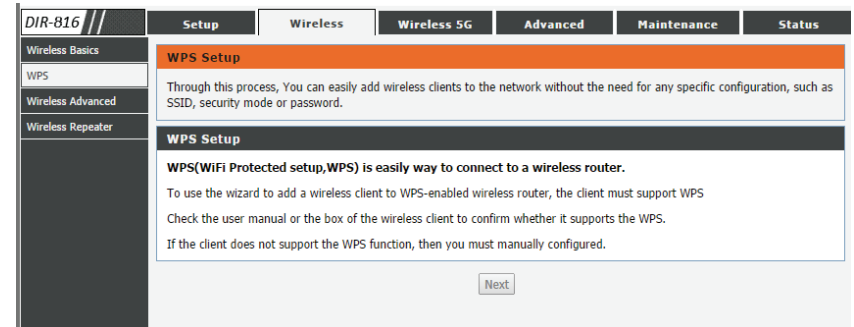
DIR-816

Setup | Wireless | Wireless 5G | Advanced | Maintenance | Status

Wireless Basics
WPS
Wireless Advanced
Wireless Repeater

WPS Setup

Through this process, You can easily add wireless clients to the network without the need for any specific configuration, such as SSID, security mode or password.

WPS Setup

WPS(WiFi Protected setup,WPS) is easily way to connect to a wireless router.

To use the wizard to add a wireless client to WPS-enabled wireless router, the client must support WPS

Check the user manual or the box of the wireless client to confirm whether it supports the WPS.

If the client does not support the WPS function, then you must manually configured.

Next